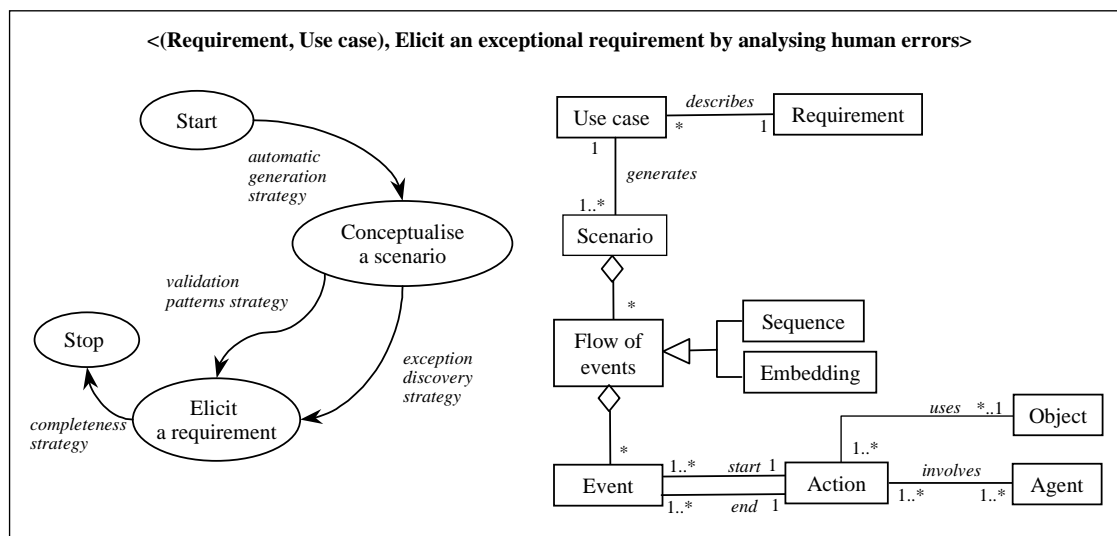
<(Requirement, Use case), Elicit an exceptional requirement by analysing human errors>

Start

automatic generation strategy

Conceptualise a scenario

validation patterns strategy

Stop

exception discovery strategy

completeness strategy

Elicit a requirement

Use case

describes

* 1

Requirement

1

generates

1..*

Scenario

*

Flow of events

Sequence

Embedding

uses *..1

Object

1..*

*

Event

1..* start 1

Action

involves

1..* 1..*

Agent

1..* end 1